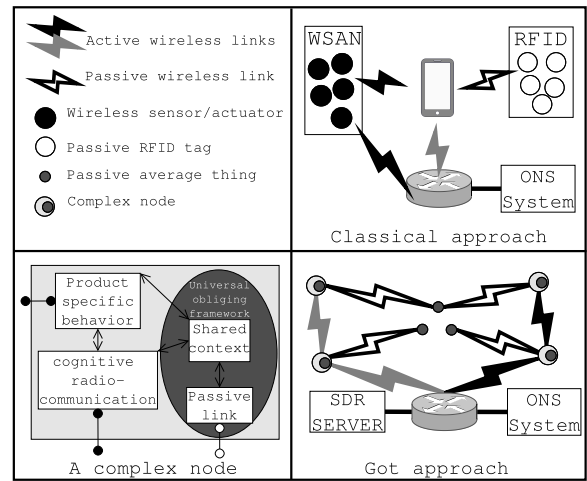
Active wireless links

Passive wireless link

Wireless sensor/actuator

Passive RFID tag

Passive average thing

Complex node

WSAN

RFID

ONS System

Classical approach

Product specific behavior

Universal obliging framework

Shared context

cognitive radio-communication

Passive link

A complex node

SDR SERVER

ONS System

Got approach